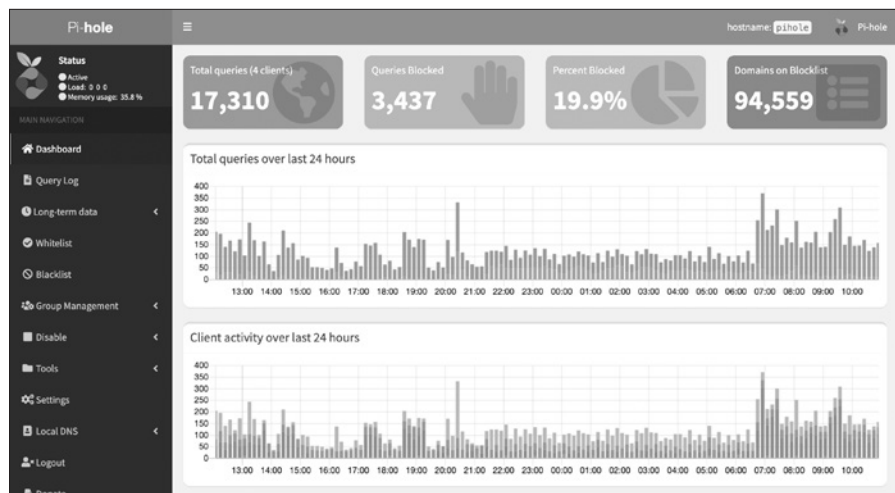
Pi-hole

≡

hostname: pihole

Pi-hole

Status
Active
Load: 0 0 0
Memory usage: 35.8 %

MAIN NAVIGATION

Dashboard

Query Log

Long-term data

Whitelist

Blacklist

Group Management

Disable

Tools

Settings

Local DNS

Logout

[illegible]

Total queries (4 clients)
17,310

Queries Blocked
3,437

Percent Blocked
19.9%

Domains on Blocklist
94,559

Total queries over last 24 hours

400
350
300
250
200
150
100
50
0

13:00 14:00 15:00 16:00 17:00 18:00 19:00 20:00 21:00 22:00 23:00 00:00 01:00 02:00 03:00 04:00 05:00 06:00 07:00 08:00 09:00 10:00

Client activity over last 24 hours

400
350
300
250
200
150
100
50
0

13:00 14:00 15:00 16:00 17:00 18:00 19:00 20:00 21:00 22:00 23:00 00:00 01:00 02:00 03:00 04:00 05:00 06:00 07:00 08:00 09:00 10:00